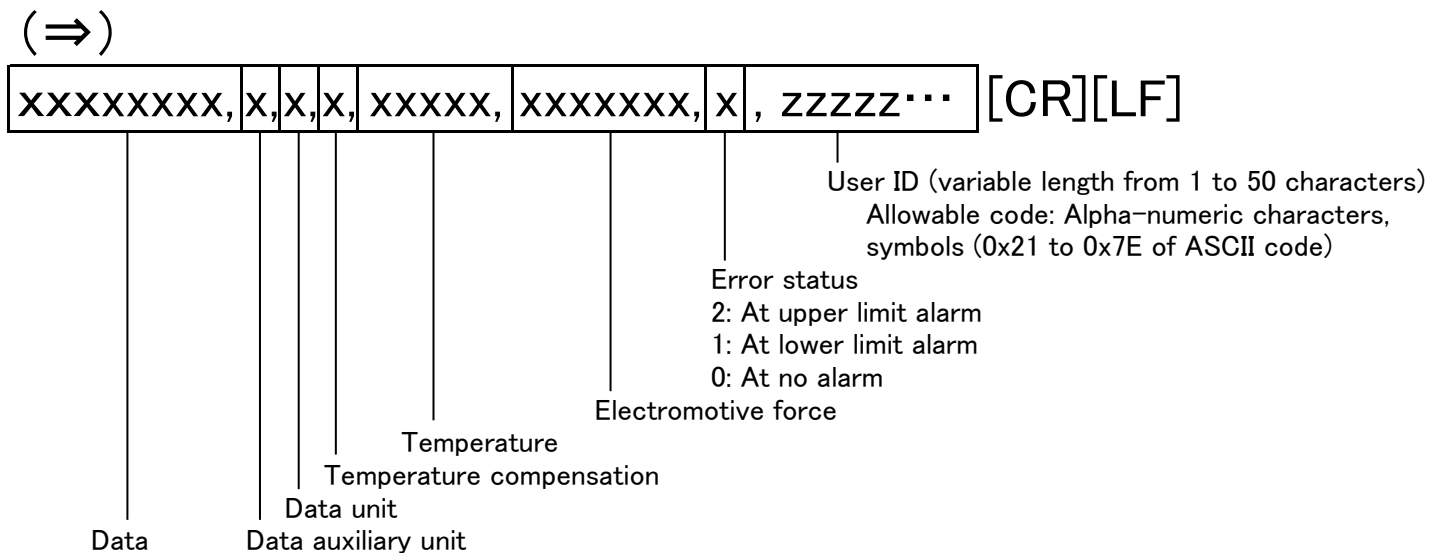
(⇒)

| xxxxxxxx, | x, | x, | x, | xxxxx, | xxxxxxx, | x | , zzzzz··· |
|---|---|---|---|---|---|---|---|

[CR][LF]

User ID (variable length from 1 to 50 characters)
Allowable code: Alpha-numeric characters, symbols (0x21 to 0x7E of ASCII code)

Error status
2: At upper limit alarm
1: At lower limit alarm
0: At no alarm

Electromotive force

Temperature

Temperature compensation

Data unit

Data

Data auxiliary unit